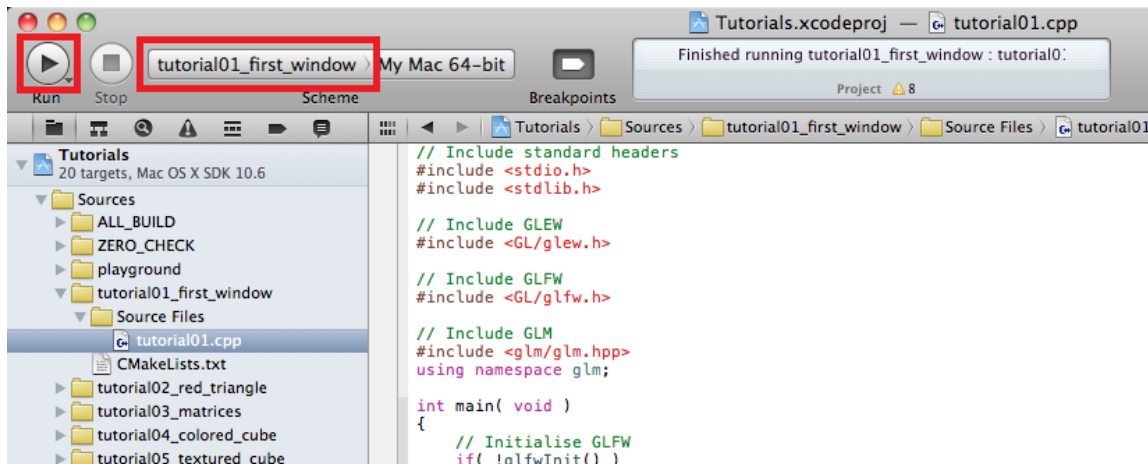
Tutorials.xcodeproj — tutorial01.cpp

Run Stop tutorial01_first_window My Mac 64-bit Scheme Breakpoints

Finished running tutorial01_first_window : tutorial0

Project ⚠8

Tutorials > Sources > tutorial01_first_window > Source Files > tutorial01

Tutorials
20 targets, Mac OS X SDK 10.6
Sources
ALL_BUILD
ZERO_CHECK
playground
tutorial01_first_window
Source Files
tutorial01.cpp
CMakeLists.txt
tutorial02_red_triangle
tutorial03_matrices
tutorial04_colored_cube
tutorial05_textured_cube

// Include standard headers
#include <stdio.h>
#include <stdlib.h>

// Include GLEW
#include <GL/glew.h>

// Include GLFW
#include <GL/glfw.h>

// Include GLM
#include <glm/glm.hpp>
using namespace glm;

int main( void )
{
    // Initialise GLFW
    if( !glfwInit() )